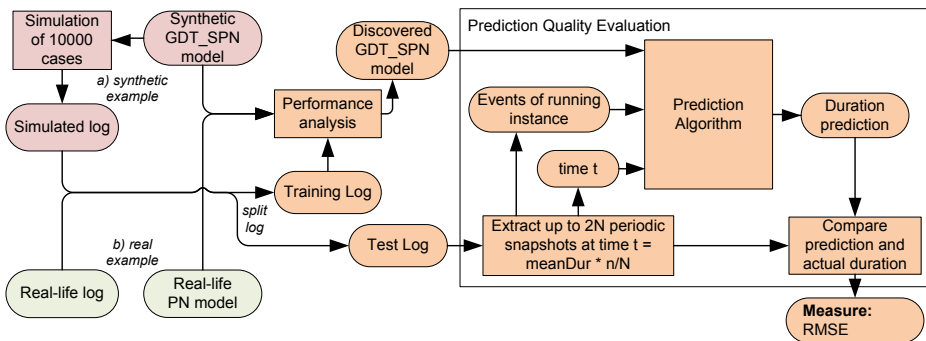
Simulation of 10000 cases

Synthetic GDT_SPN model

a) synthetic example

Simulated log

Discovered GDT_SPN model

Performance analysis

Training Log

split log

b) real example

Test Log

Real-life log

Real-life PN model

Prediction Quality Evaluation

Events of running instance

Prediction Algorithm

Duration prediction

time t

Extract up to 2N periodic snapshots at time t = meanDur * n/N

Compare prediction and actual duration

Measure: RMSE